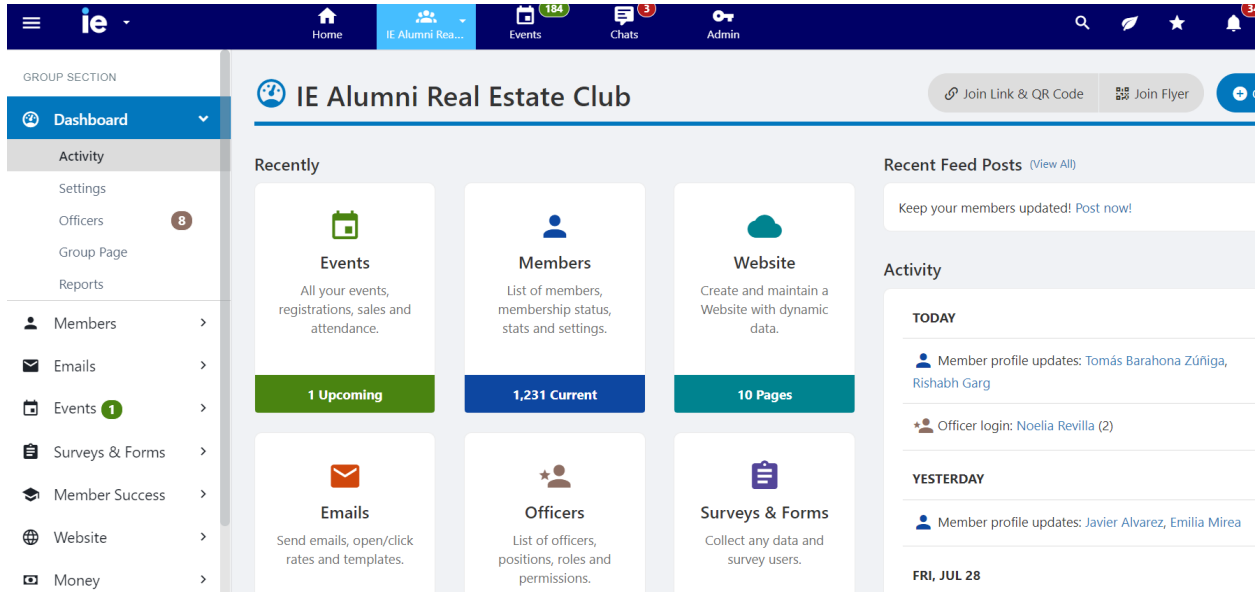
ie
Home
IE Alumni Rea...
184
Events
3
Chats
Admin
3

GROUP SECTION
Dashboard
Activity
Settings
Officers 8
Group Page
Reports
Members
Emails
Events 1
Surveys & Forms
Member Success
Website
Money

IE Alumni Real Estate Club
Join Link & QR Code
Join Flyer

Recently

Events
All your events, registrations, sales and attendance.
1 Upcoming

Members
List of members, membership status, stats and settings.
1,231 Current

Website
Create and maintain a Website with dynamic data.
10 Pages

Emails
Send emails, open/click rates and templates.

Officers
List of officers, positions, roles and permissions.

Surveys & Forms
Collect any data and survey users.

Recent Feed Posts (View All)
Keep your members updated! Post now!

Activity
TODAY
Member profile updates: Tomás Barahona Zúñiga, Rishabh Garg
Officer login: Noelia Revilla (2)
YESTERDAY
Member profile updates: Javier Alvarez, Emilia Mirea
FRI, JUL 28